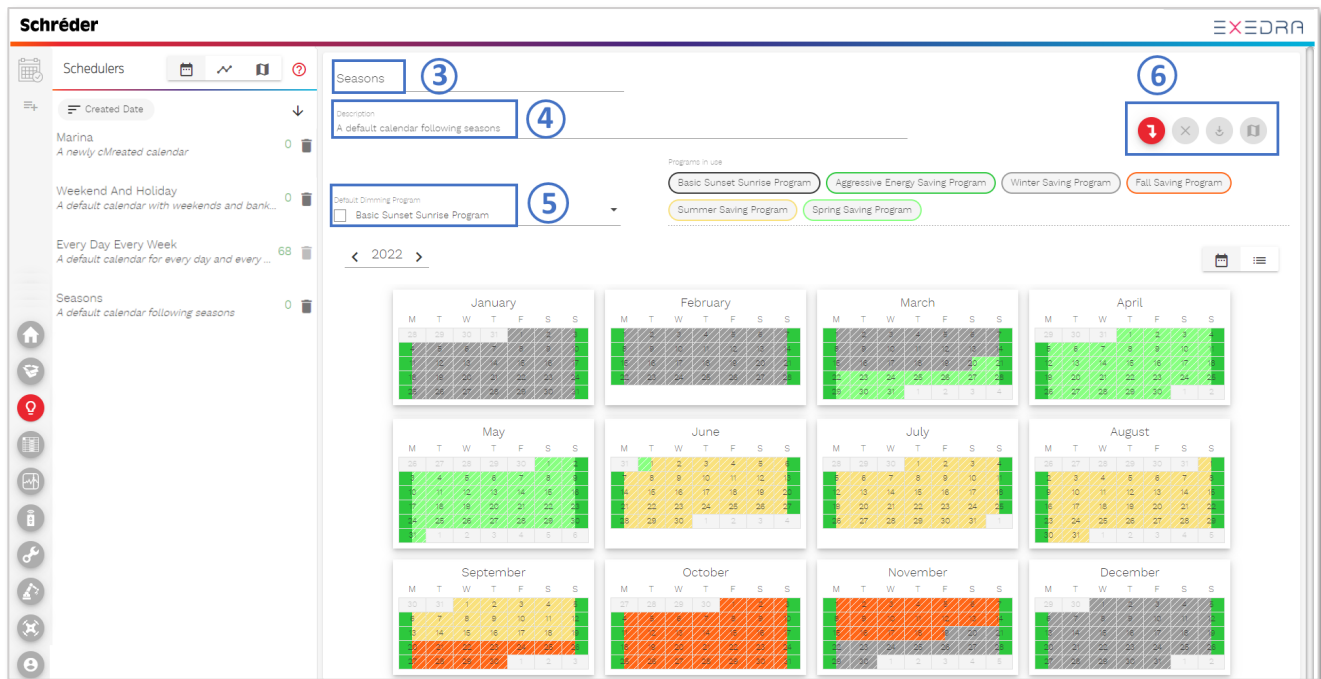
Schréder

EXEDRA

Schedulers

Created Date

Marina
A newly cMreated calendar
0

Weekend And Holiday
A default calendar with weekends and bank...
0

Every Day Every Week
A default calendar for every day and every ...
68

Seasons
A default calendar following seasons
0

Seasons
3

Description
A default calendar following seasons
4

Default Dimming Program
Basic Sunset Sunrise Program
5

6

Programs in use
Basic Sunset Sunrise Program
Aggressive Energy Saving Program
Winter Saving Program
Fall Saving Program
Summer Saving Program
Spring Saving Program

2022

January
M T W T F S S

February
M T W T F S S

March
M T W T F S S

April
M T W T F S S

May
M T W T F S S

June
M T W T F S S

July
M T W T F S S

August
M T W T F S S

September
M T W T F S S

October
M T W T F S S

November
M T W T F S S

December
M T W T F S S